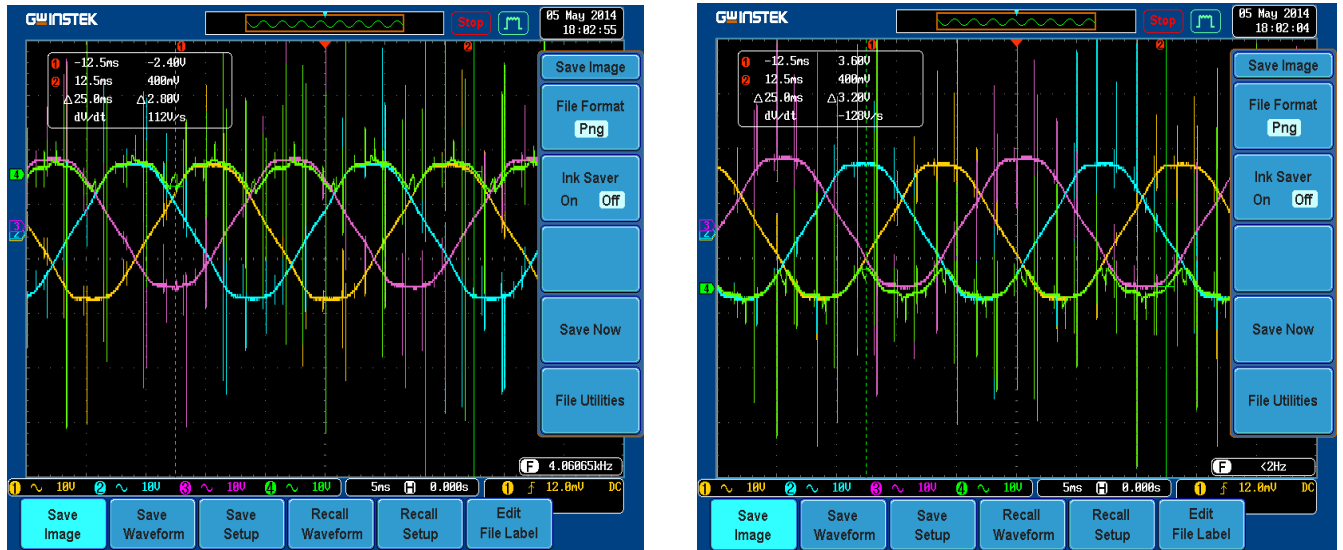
GWINSTEK
Stop
05 May 2014
18:02:55

1 -12.5ms -2.40V
2 12.5ms 400mV
△25.0ms △2.80V
dV/dt 112V/s

Save Image
File Format
Png
Ink Saver
On Off
Save Now
File Utilities

F 4.06065kHz
1 ∿ 10V 2 ∿ 10V 3 ∿ 10V 4 ∿ 10V 5ms H 0.000s 1 f 12.0mV DC

Save Image
Save Waveform
Save Setup
Recall Waveform
Recall Setup
Edit File Label

GWINSTEK
Stop
05 May 2014
18:02:04

1 -12.5ms 3.60V
2 12.5ms 400mV
△25.0ms △3.20V
dV/dt -128V/s

Save Image
File Format
Png
Ink Saver
On Off
Save Now
File Utilities

F <2Hz
1 ∿ 10V 2 ∿ 10V 3 ∿ 10V 4 ∿ 10V 5ms H 0.000s 1 f 12.0mV DC

Save Image
Save Waveform
Save Setup
Recall Waveform
Recall Setup
Edit File Label